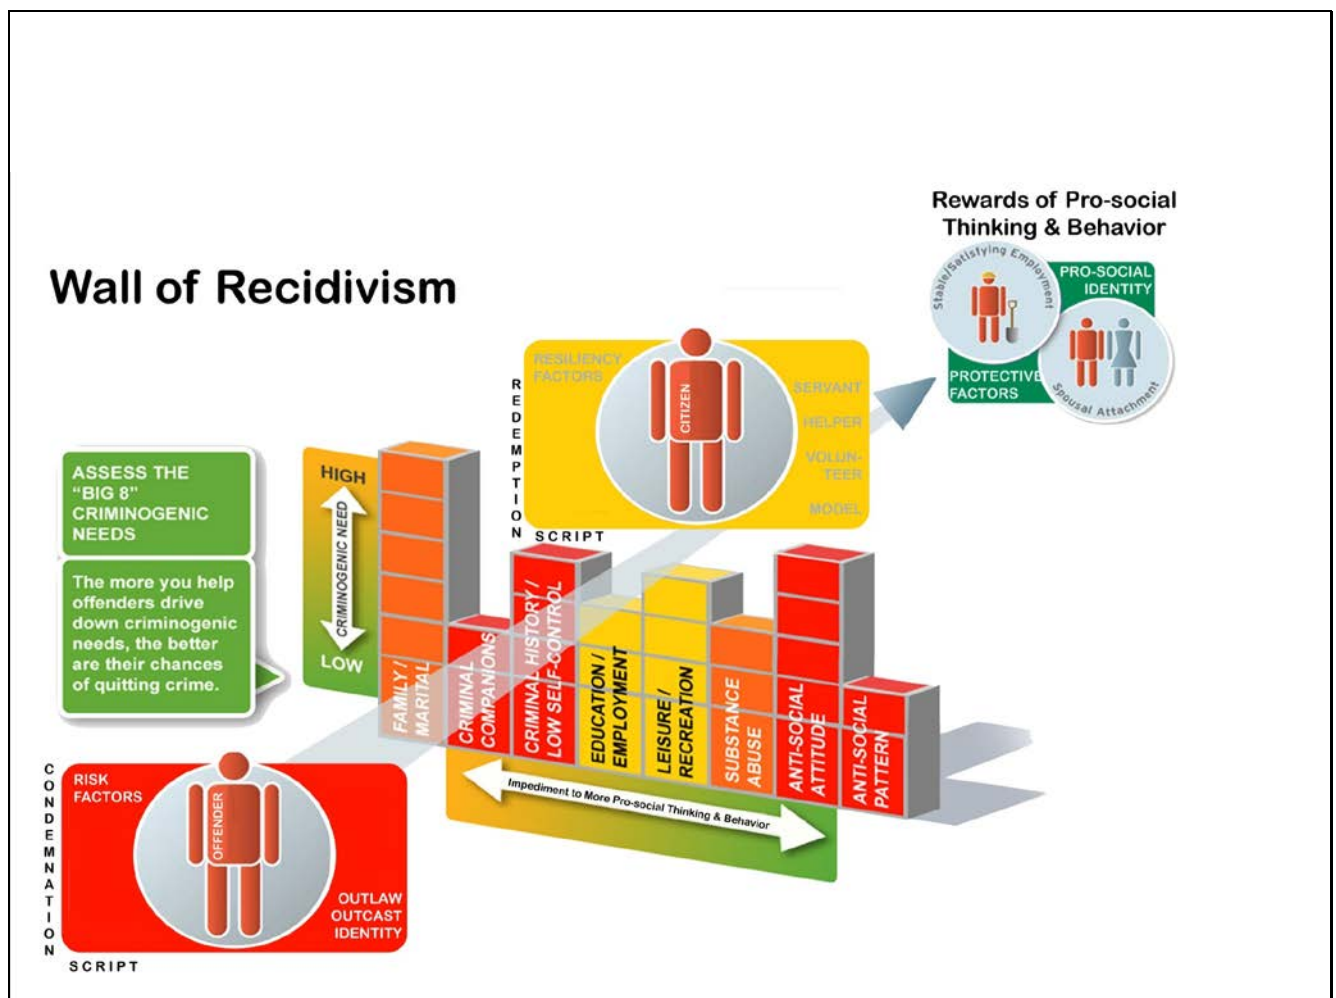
Wall of Recidivism

Rewards of Pro-social Thinking & Behavior

Stable/Satisfying Employment

PRO-SOCIAL IDENTITY

PROTECTIVE FACTORS

Spousal Attachment

REDEMPTION SCRIPT

RESILIENCY FACTORS

CITIZEN

SERVANT

HELPER

VOLUNTEER

MODEL

ASSESS THE "BIG 8" CRIMINOGENIC NEEDS

The more you help offenders drive down criminogenic needs, the better are their chances of quitting crime.

HIGH

CRIMINOGENIC NEED

LOW

FAMILY / MARITAL

CRIMINAL COMPANIONS

CRIMINAL HISTORY / LOW SELF-CONTROL

EDUCATION / EMPLOYMENT

LEISURE / RECREATION

SUBSTANCE ABUSE

ANTI-SOCIAL ATTITUDE

ANTI-SOCIAL PATTERN

Impediment to More Pro-social Thinking & Behavior

CONDEMNATION SCRIPT

RISK FACTORS

OFFENDER

OUTLAW OUTCAST IDENTITY